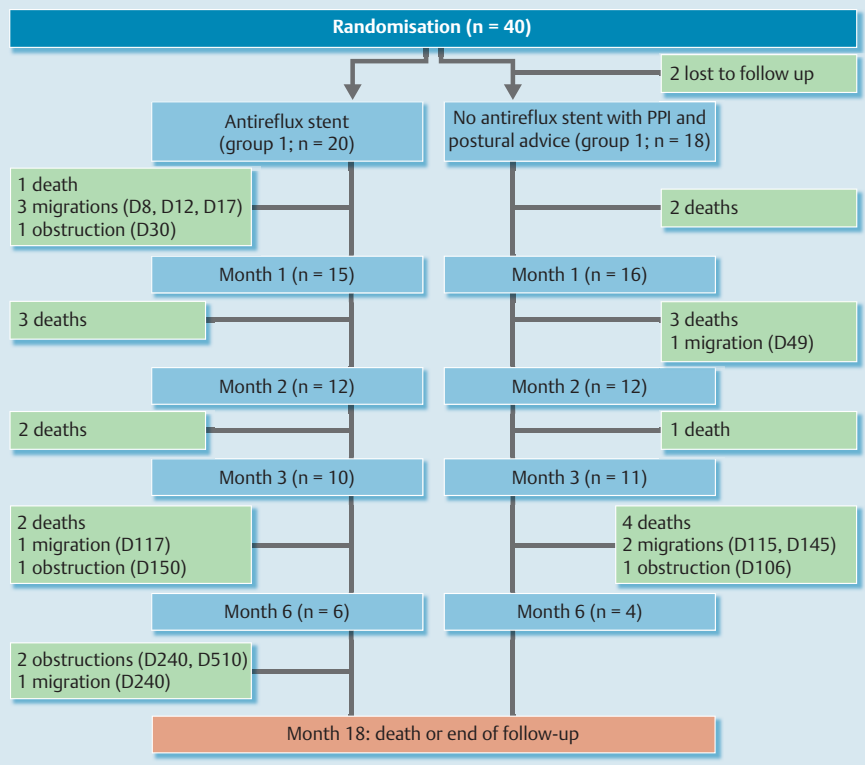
Randomisation (n = 40)

2 lost to follow up

Antireflux stent (group 1; n = 20)

No antireflux stent with PPI and postural advice (group 1; n = 18)

1 death
3 migrations (D8, D12, D17)
1 obstruction (D30)

2 deaths

Month 1 (n = 15)

Month 1 (n = 16)

3 deaths

3 deaths
1 migration (D49)

Month 2 (n = 12)

Month 2 (n = 12)

2 deaths

1 death

Month 3 (n = 10)

Month 3 (n = 11)

2 deaths
1 migration (D117)
1 obstruction (D150)

4 deaths
2 migrations (D115, D145)
1 obstruction (D106)

Month 6 (n = 6)

Month 6 (n = 4)

2 obstructions (D240, D510)
1 migration (D240)

Month 18: death or end of follow-up